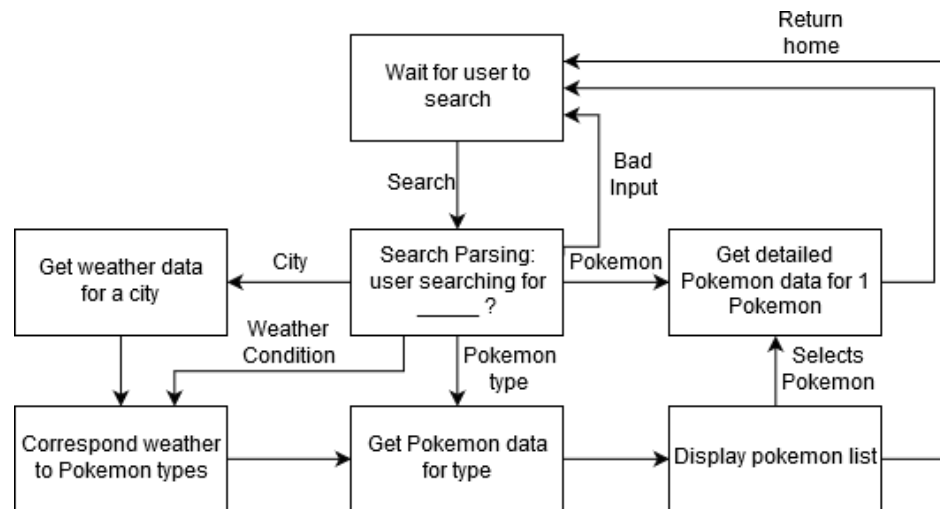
Return home

Wait for user to search

Search

Bad Input

Get weather data for a city

City

Search Parsing: user searching for ______ ?

Pokemon

Get detailed Pokemon data for 1 Pokemon

Weather Condition

Pokemon type

Selects Pokemon

Correspond weather to Pokemon types

Get Pokemon data for type

Display pokemon list